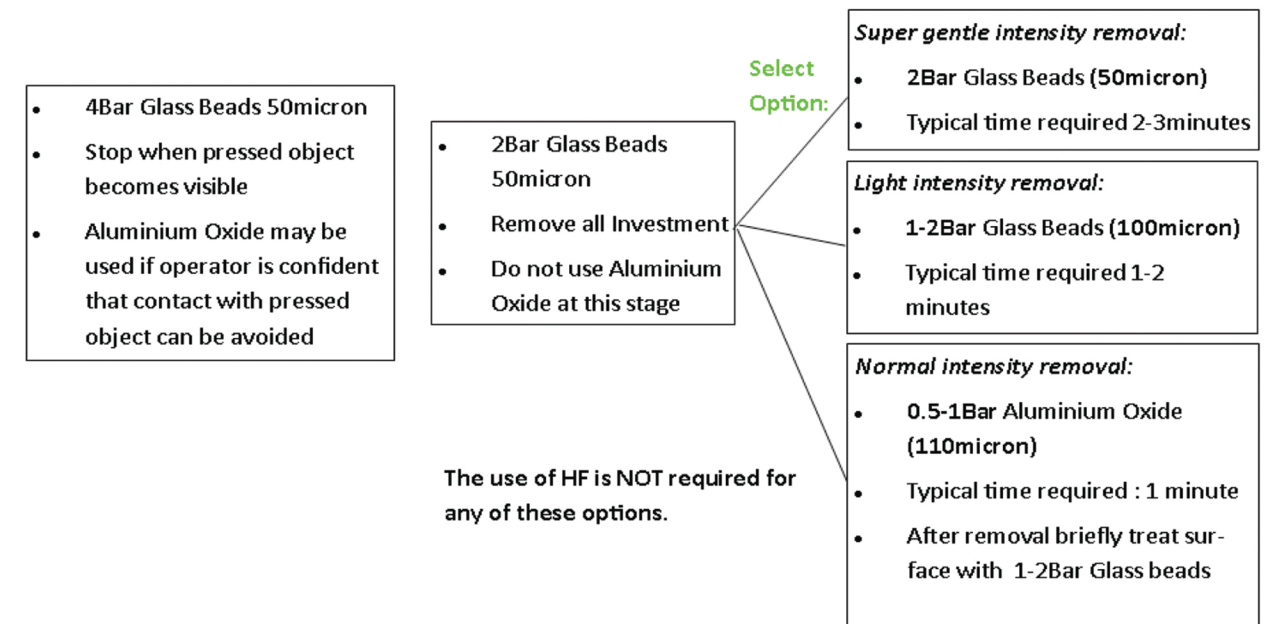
- 4Bar Glass Beads 50micron
- Stop when pressed object becomes visible
- Aluminium Oxide may be used if operator is confident that contact with pressed object can be avoided

- 2Bar Glass Beads 50micron
- Remove all Investment
- Do not use Aluminium Oxide at this stage

Select Option:

Super gentle intensity removal:
- 2Bar Glass Beads (50micron)
- Typical time required 2-3minutes

Light intensity removal:
- 1-2Bar Glass Beads (100micron)
- Typical time required 1-2 minutes

Normal intensity removal:
- 0.5-1Bar Aluminium Oxide (110micron)
- Typical time required : 1 minute
- After removal briefly treat surface with 1-2Bar Glass beads

The use of HF is NOT required for any of these options.